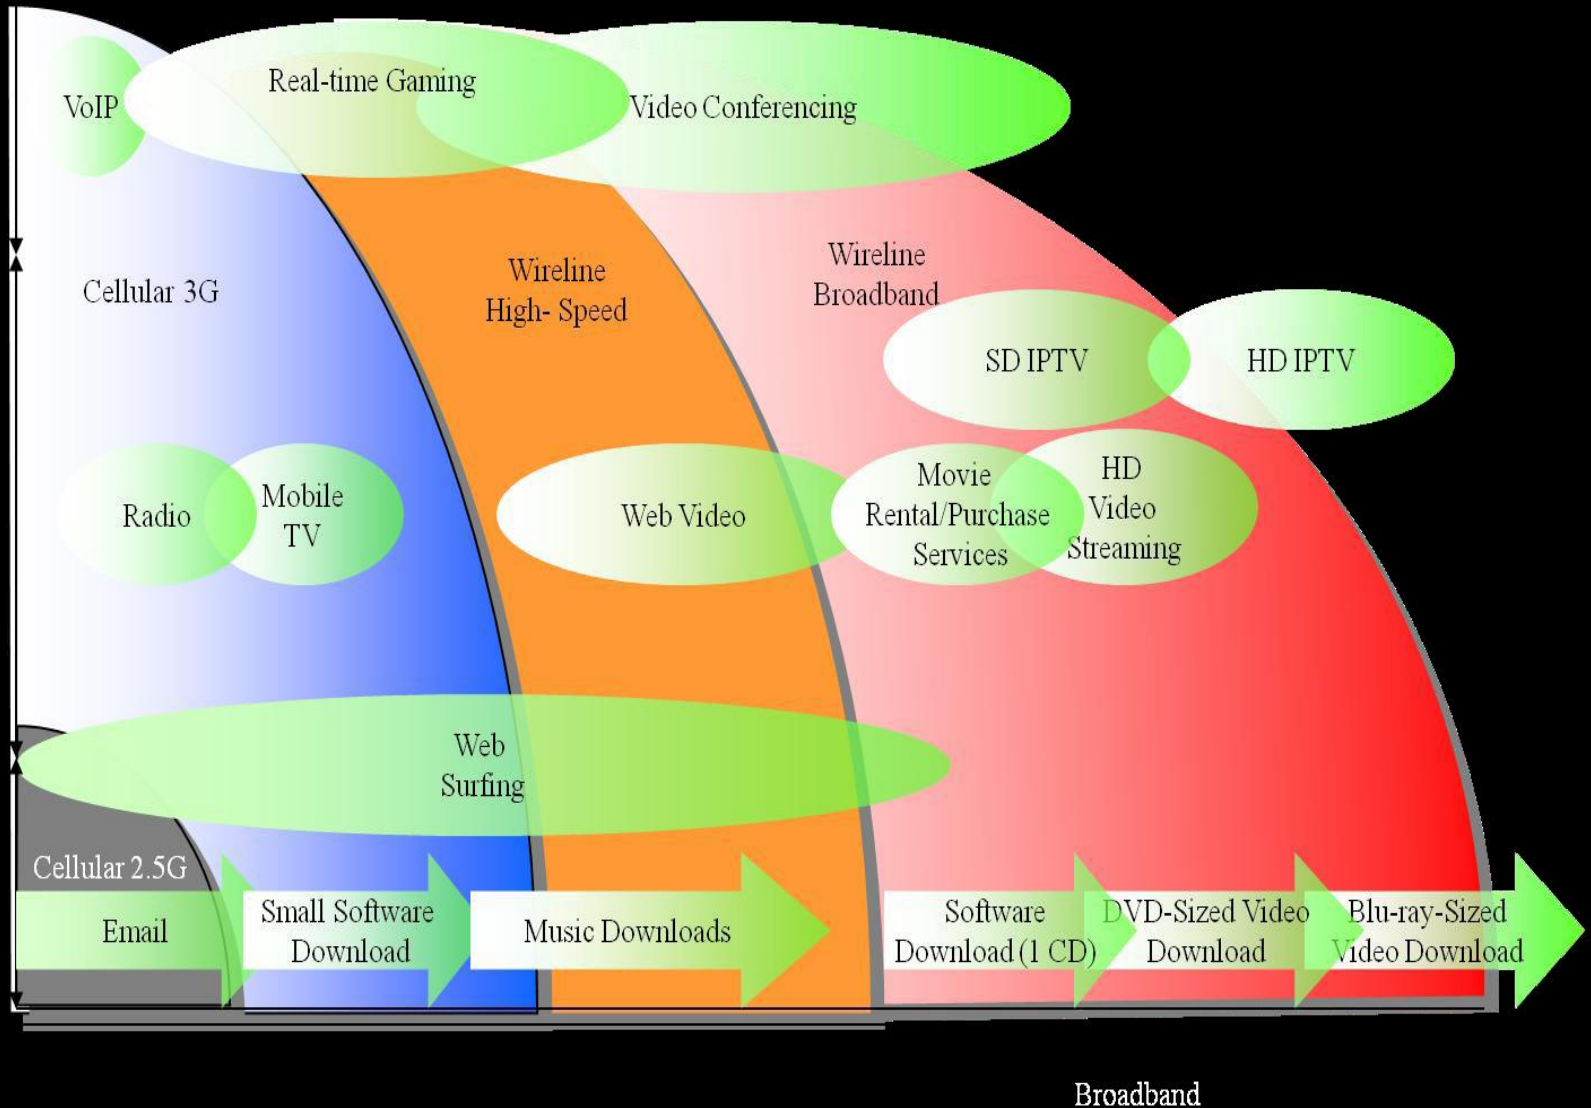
VoIP

Real-time Gaming

Video Conferencing

Cellular 3G

Wireline High- Speed

Wireline Broadband

SD IPTV

HD IPTV

Radio

Mobile TV

Web Video

Movie Rental/Purchase Services

HD Video Streaming

Web Surfing

Cellular 2.5G

Email

Small Software Download

Music Downloads

Software Download (1 CD)

DVD-Sized Video Download

Blu-ray-Sized Video Download

Broadband